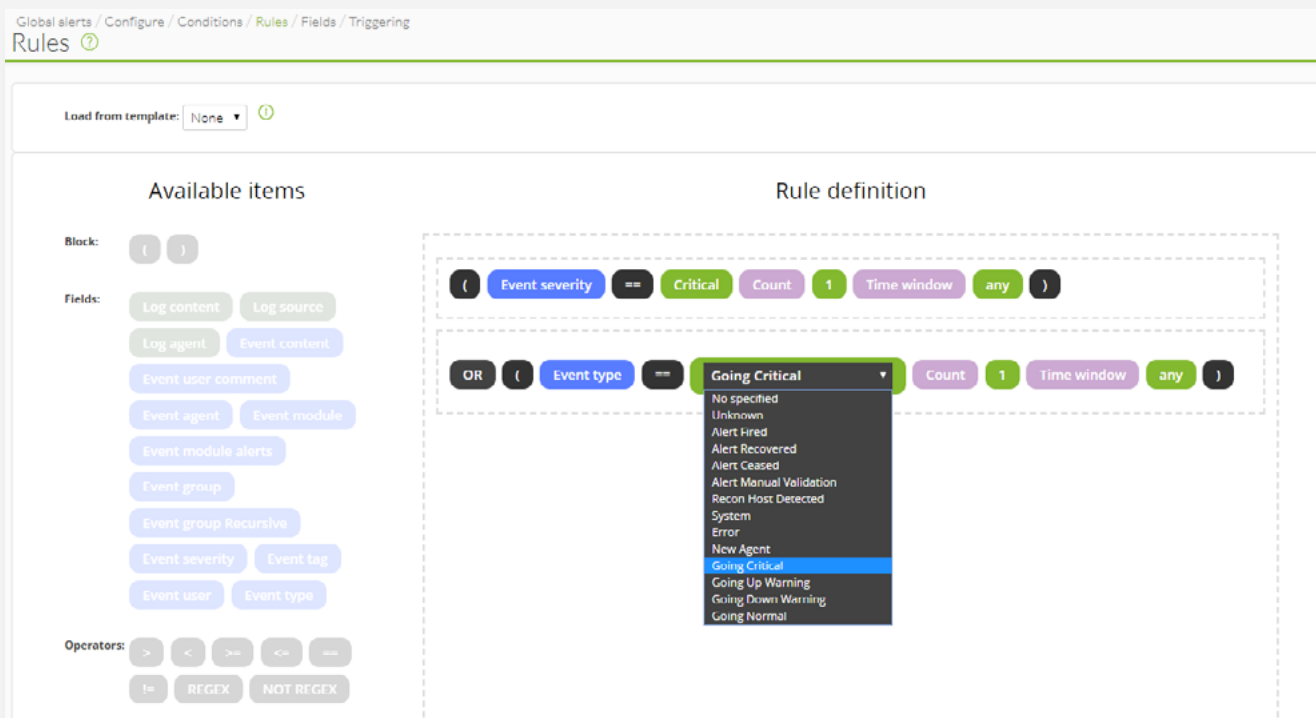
Global alerts / Configure / Conditions / Rules / Fields / Triggering
Rules

Load from template: None

Available items

Block: ( )

Fields: Log content Log source Log agent Event content Event user comment Event agent Event module Event module alerts Event group Event group Recursive Event severity Event tag Event user Event type

Operators: > < >= <= == != REGEX NOT REGEX

Rule definition

( Event severity == Critical Count 1 Time window any )

OR ( Event type == Going Critical Count 1 Time window any )

No specified
Unknown
Alert Fired
Alert Recovered
Alert Ceased
Alert Manual Validation
Recon Host Detected
System
Error
New Agent
Going Critical
Going Up Warning
Going Down Warning
Going Normal